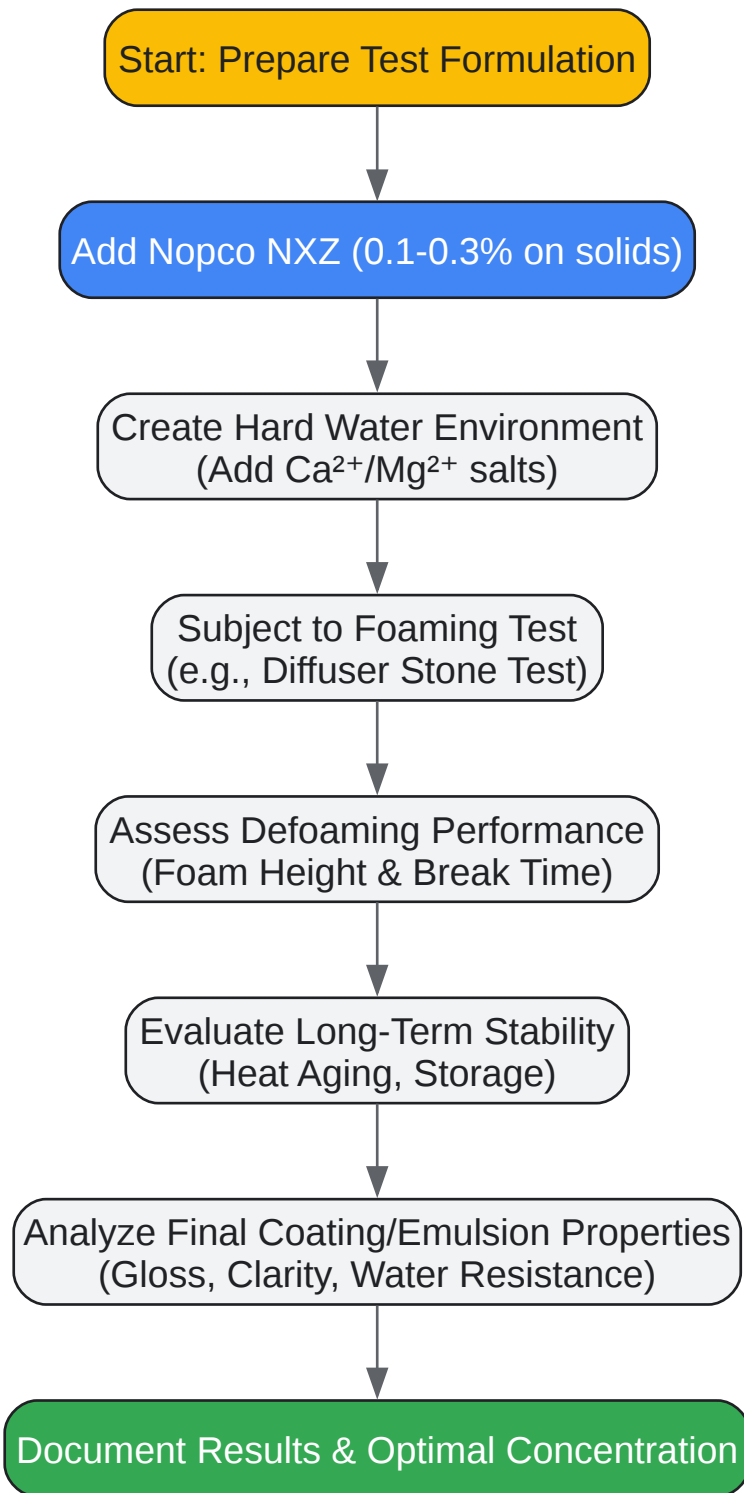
Start: Prepare Test Formulation

Add Nopco NXZ (0.1-0.3% on solids)

Create Hard Water Environment
(Add $Ca^{2+}$/$Mg^{2+}$ salts)

Subject to Foaming Test
(e.g., Diffuser Stone Test)

Assess Defoaming Performance
(Foam Height & Break Time)

Evaluate Long-Term Stability
(Heat Aging, Storage)

Analyze Final Coating/Emulsion Properties
(Gloss, Clarity, Water Resistance)

Document Results & Optimal Concentration